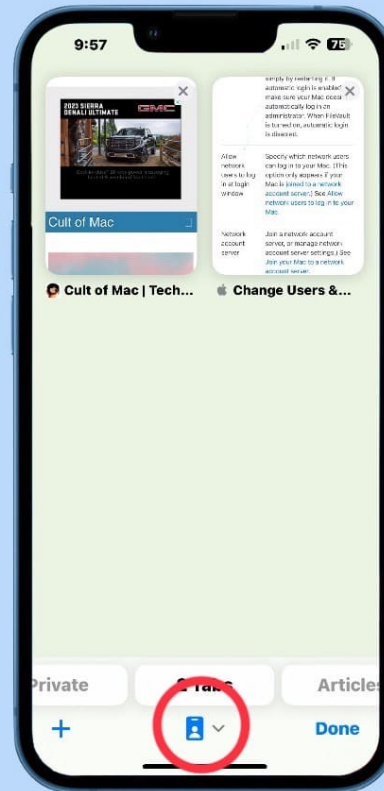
9:57

75

2023 SIERRA DENALI ULTIMATE

GMC

Cult of Mac

Cult of Mac | Tech...

simply by restarting it. If automatic login is enabled make sure your Mac does automatically log in an administrator. When FileVault is turned on, automatic login is disabled.

Allow network users to log in at login window

Specify which network users can log in to your Mac. (This option only appears if your Mac is joined to a network account server.) See Allow network users to log in to your Mac.

Network account server

Join a network account server, or manage network account server settings.) See Join your Mac to a network account server.

Change Users &...

Private

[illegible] Tabs

Articles

+

Done